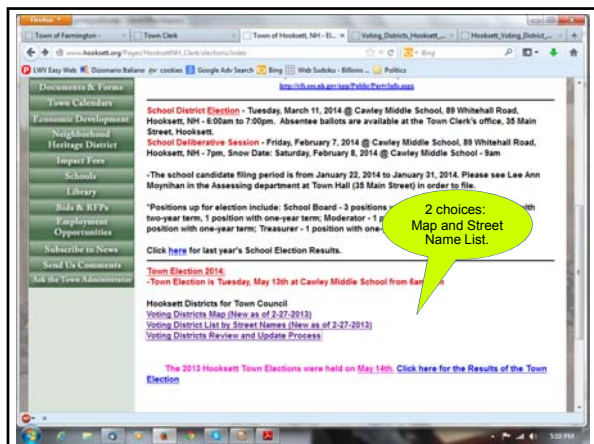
Firefox

Town of Farmington - | Town Clerk | Town of Hooksett, NH - El... | Voting_Districts_Hooksett_... | Hooksett_Voting_District_...

www.hooksett.org/Pages/HooksettNH_Clerk/elections/index

Bing

LWV Easy Web | Dizionario Italiano | cookies | Google Adv Search | Bing | Web Sudoku - Billions ... | Politics

http://sos.nh.gov/app/Public/PartyInfo.aspx

Documents & Forms
Town Calendars
Economic Development
Neighborhood Heritage District
Impact Fees
Schools
Library
Bids & RFPs
Employment Opportunities
Subscribe to News
Send Us Comments
Ask the Town Administrator

School District Election - Tuesday, March 11, 2014 @ Cawley Middle School, 89 Whitehall Road, Hooksett, NH - 6:00am to 7:00pm. Absentee ballots are available at the Town Clerk's office, 35 Main Street, Hooksett.
School Deliberative Session - Friday, February 7, 2014 @ Cawley Middle School, 89 Whitehall Road, Hooksett, NH - 7pm, Snow Date: Saturday, February 8, 2014 @ Cawley Middle School - 9am

-The school candidate filing period is from January 22, 2014 to January 31, 2014. Please see Lee Ann Moynihan in the Assessing department at Town Hall (35 Main Street) in order to file.

"Positions up for election include: School Board - 3 positions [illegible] with two-year term, 1 position with one-year term; Moderator - 1 p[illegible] position with one-year term; Treasurer - 1 position with one-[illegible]

Click here for last year's School Election Results.

2 choices: Map and Street Name List.

Town Election 2014:
-Town Election is Tuesday, May 13th at Cawley Middle School from 6am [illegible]

Hooksett Districts for Town Council
Voting Districts Map (New as of 2-27-2013)
Voting Districts List by Street Names (New as of 2-27-2013)
Voting Districts Review and Update Process

The 2013 Hooksett Town Elections were held on May 14th. Click here for the Results of the Town Election

5:53 PM